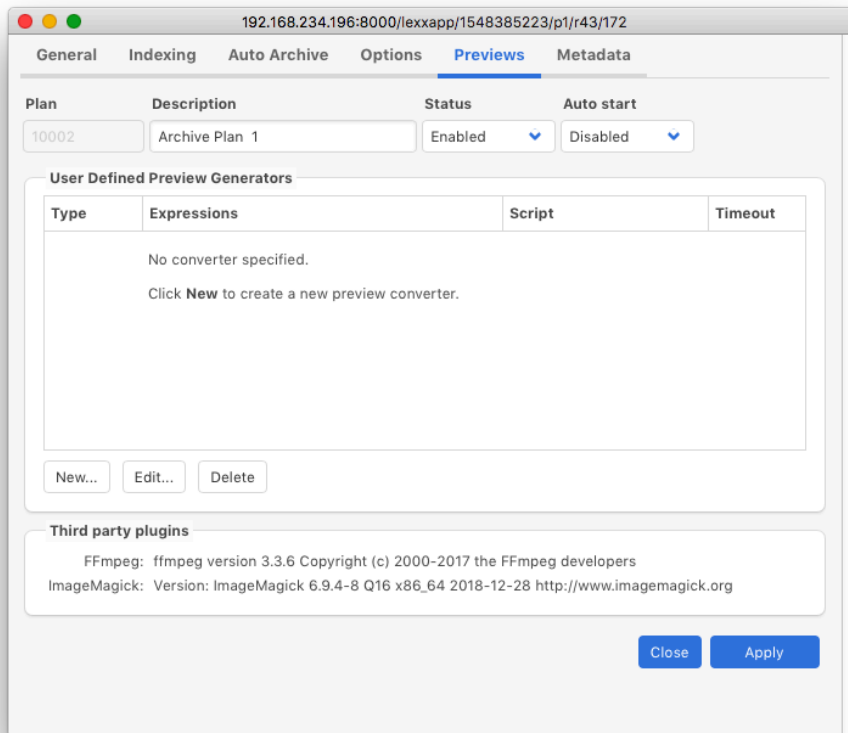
192.168.234.196:8000/lexxapp/1548385223/p1/r43/172

General Indexing Auto Archive Options Previews Metadata

Plan
10002

Description
Archive Plan 1

Status
Enabled

Auto start
Disabled

User Defined Preview Generators

| Type | Expressions | Script | Timeout |
|---|---|---|---|
| | No converter specified. Click **New** to create a new preview converter. | | |

New... Edit... Delete

Third party plugins

FFmpeg: ffmpeg version 3.3.6 Copyright (c) 2000-2017 the FFmpeg developers
ImageMagick: Version: ImageMagick 6.9.4-8 Q16 x86_64 2018-12-28 http://www.imagemagick.org

Close Apply